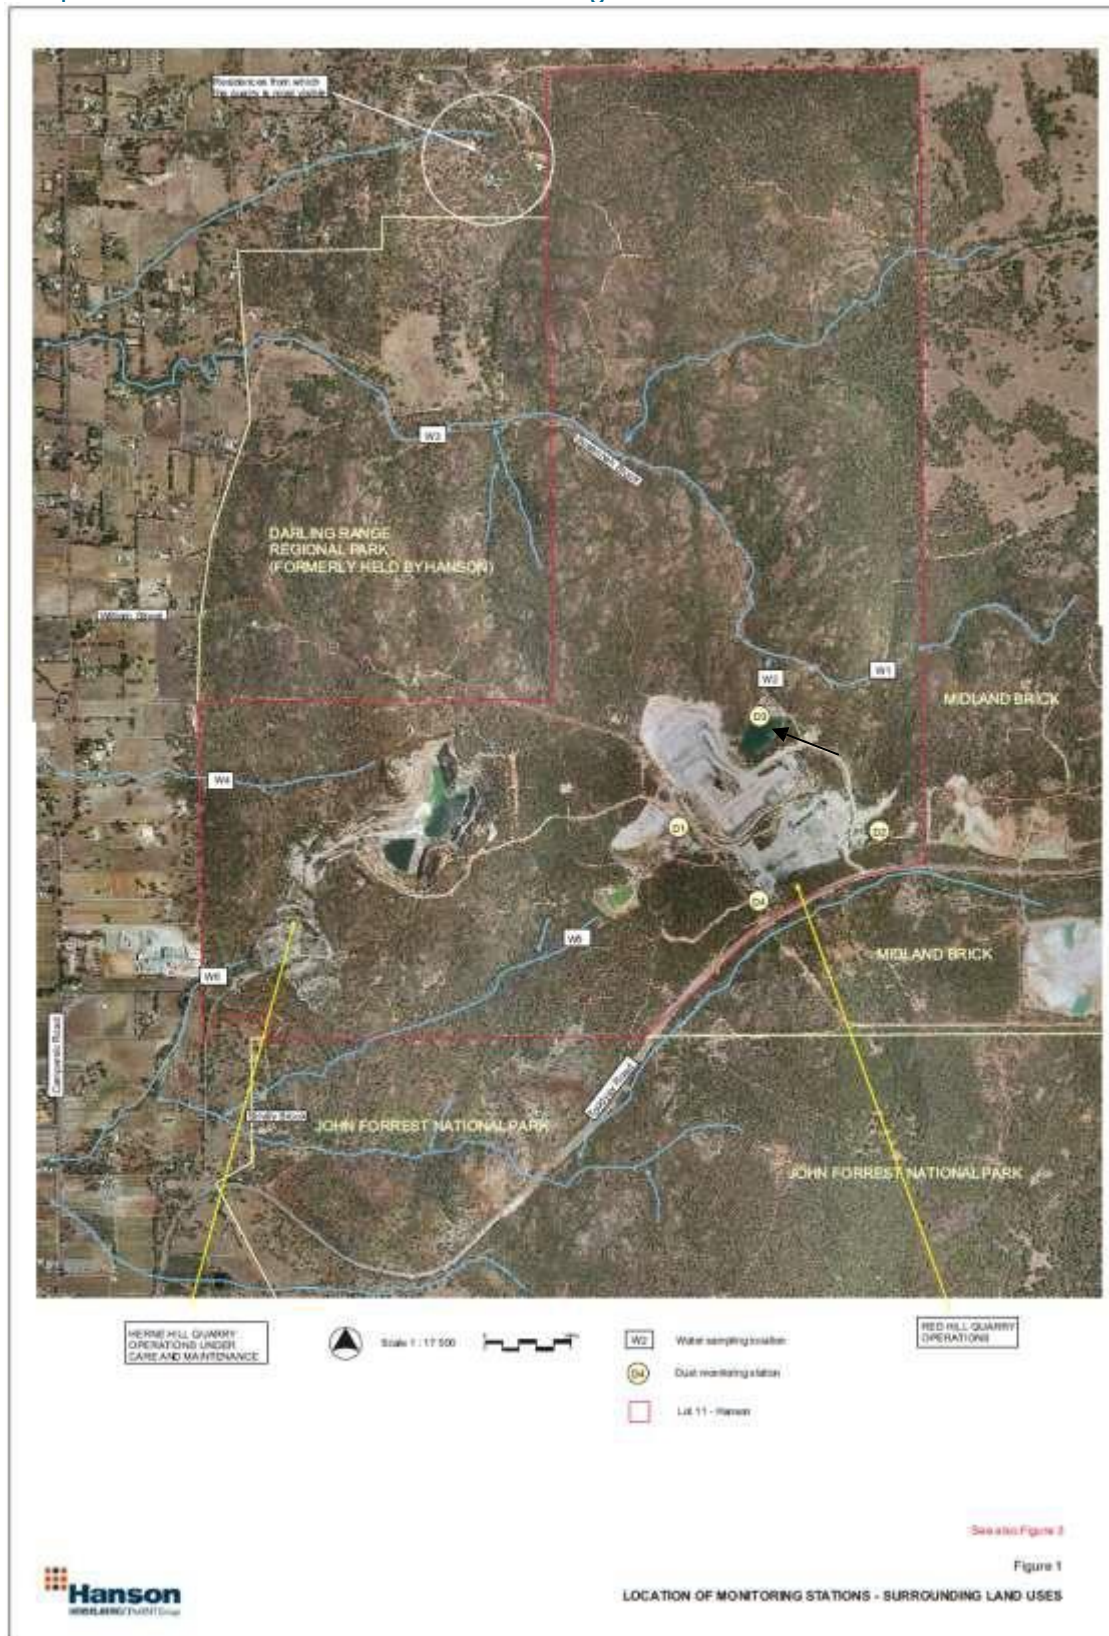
Residences from which the quarry & road visible

W3

DARLING RANGE REGIONAL PARK (FORMERLY HELD BY HANSON)

William Street

W2

W1

MIDLAND BRICK

D3

W4

D1

D2

D4

W5

W6

MIDLAND BRICK

Clayton Road

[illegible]

JOHN FORREST NATIONAL PARK

JOHN FORREST NATIONAL PARK

HERNE HILL QUARRY OPERATIONS UNDER CARE AND MAINTENANCE

Scale 1 : 17 500

W2 Water sampling location

D4 Dust monitoring station

Lot 11 - Hanson

RED HILL QUARRY OPERATIONS

See also Figure 3

Figure 1

Hanson

LOCATION OF MONITORING STATIONS - SURROUNDING LAND USES